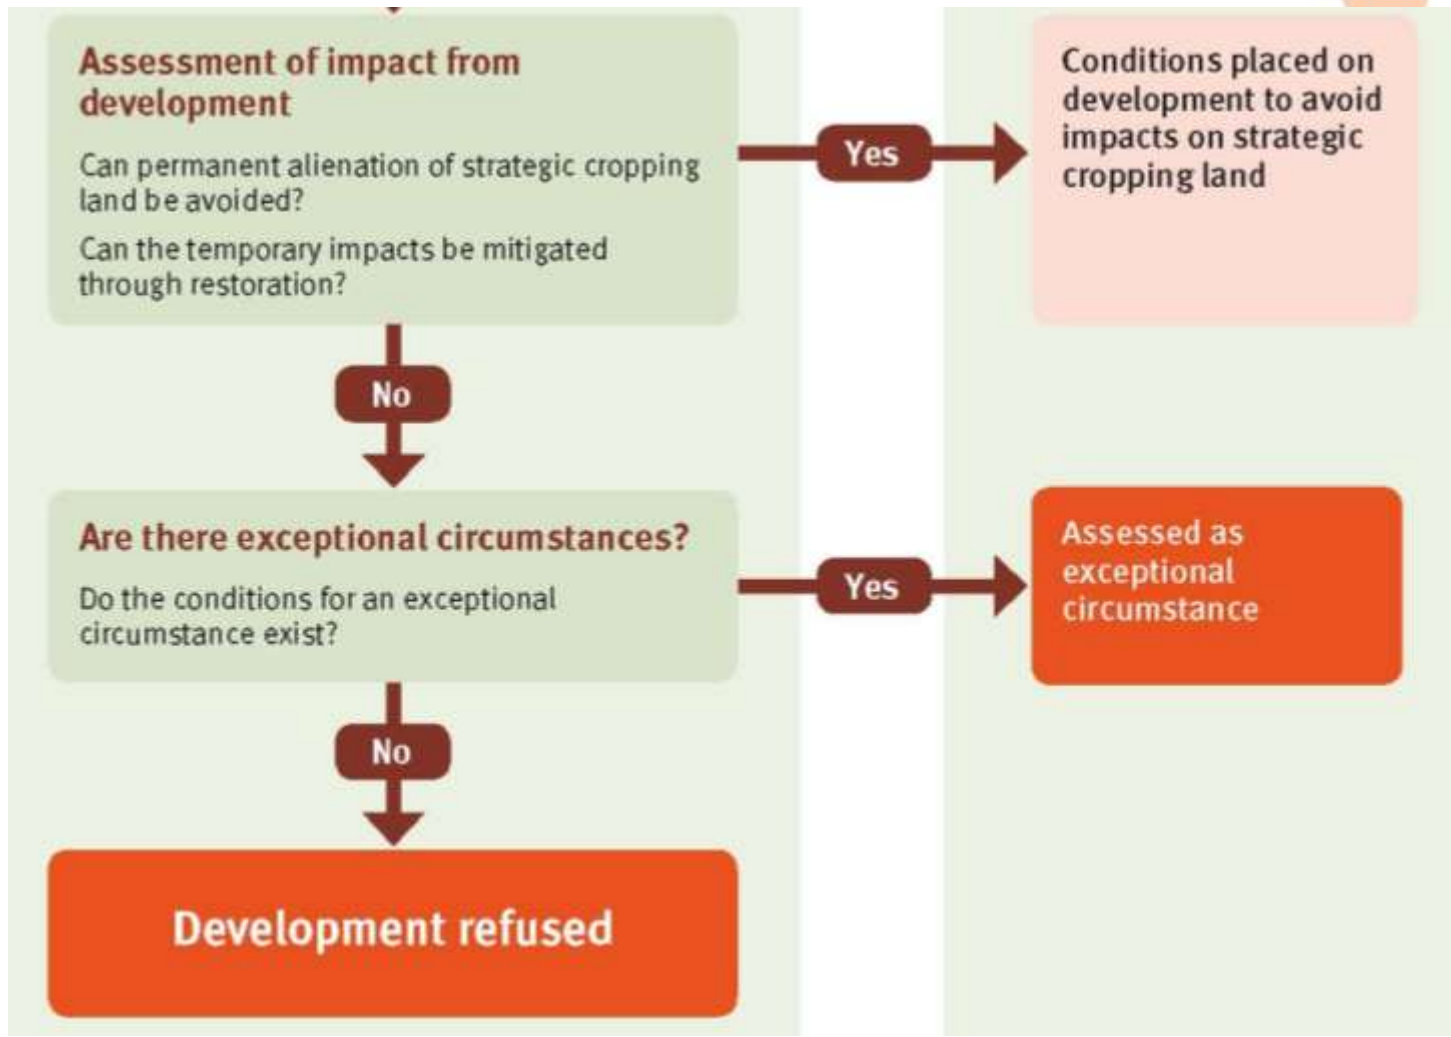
Assessment of impact from development

Can permanent alienation of strategic cropping land be avoided?

Can the temporary impacts be mitigated through restoration?

Yes

Conditions placed on development to avoid impacts on strategic cropping land

No

Are there exceptional circumstances?

Do the conditions for an exceptional circumstance exist?

Yes

Assessed as exceptional circumstance

No

Development refused